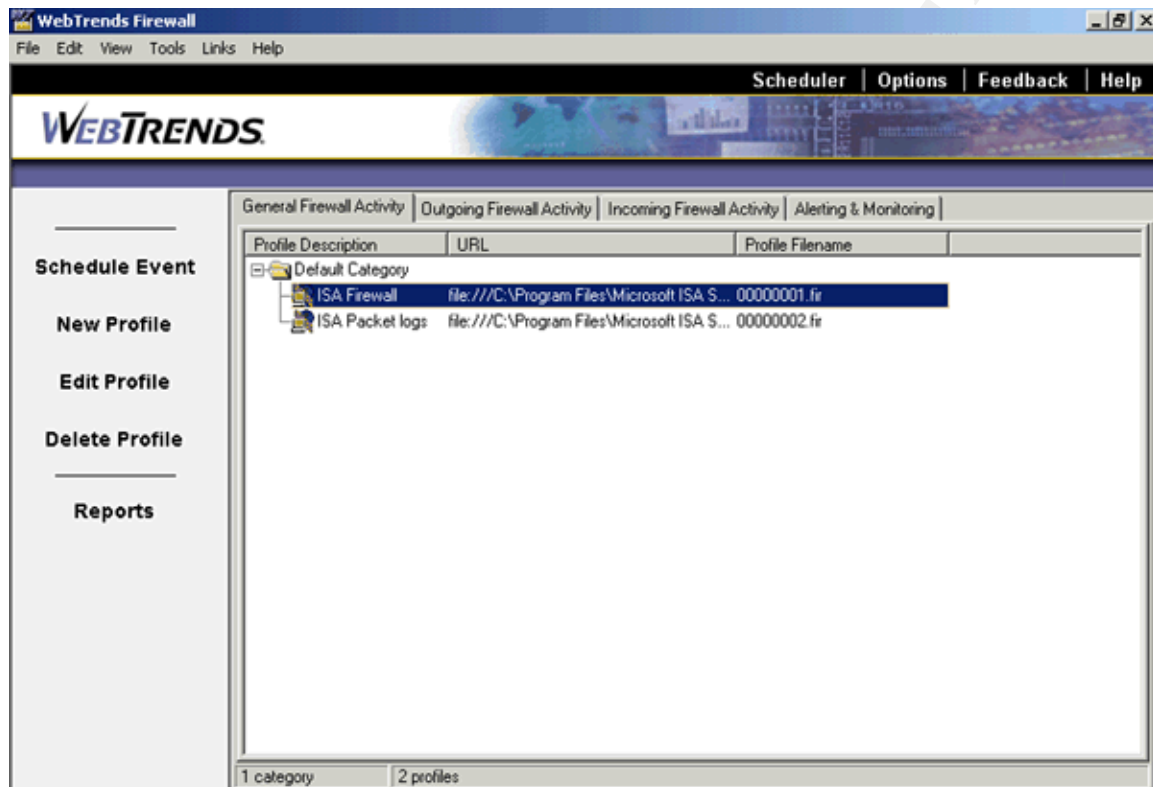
WebTrends Firewall

File Edit View Tools Links Help

Scheduler | Options | Feedback | Help

WEBTRENDS

Schedule Event

New Profile

Edit Profile

Delete Profile

Reports

General Firewall Activity | Outgoing Firewall Activity | Incoming Firewall Activity | Alerting & Monitoring

| Profile Description | URL | Profile Filename |
|---|---|---|
| Default Category | | |
| ISA Firewall | file:///C:\Program Files\Microsoft ISA S... | 00000001.fir |
| ISA Packet logs | file:///C:\Program Files\Microsoft ISA S... | 00000002.fir |

1 category | 2 profiles